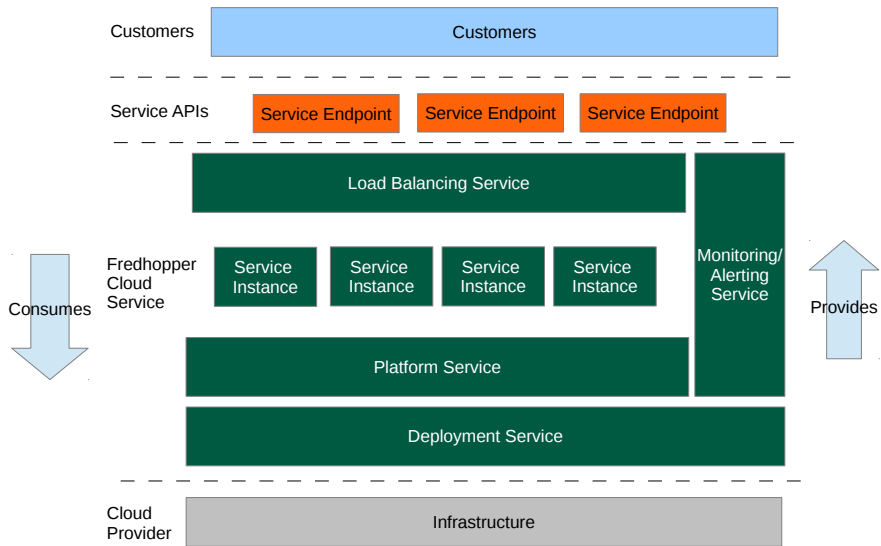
Customers

Customers

Service APIs

Service Endpoint

Service Endpoint

Service Endpoint

Load Balancing Service

Monitoring/ Alerting Service

Consumes

Fredhopper Cloud Service

Service Instance

Service Instance

Service Instance

Service Instance

Provides

Platform Service

Deployment Service

Cloud Provider

Infrastructure